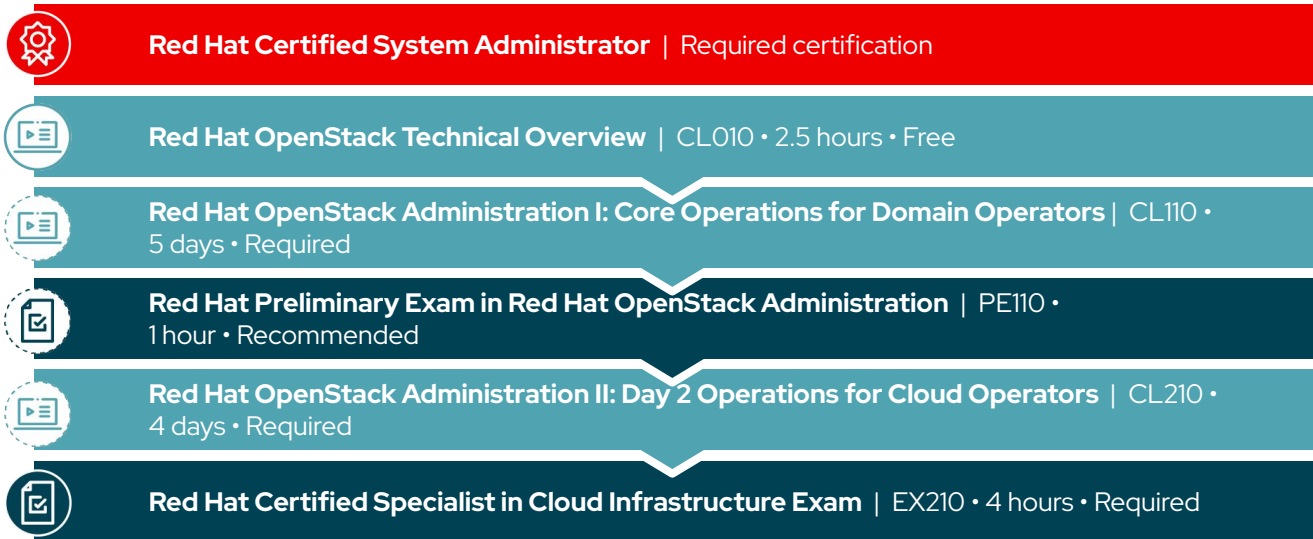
Red Hat Certified System Administrator | Required certification

Red Hat OpenStack Technical Overview | CL010 • 2.5 hours • Free

Red Hat OpenStack Administration I: Core Operations for Domain Operators | CL110 • 5 days • Required

Red Hat Preliminary Exam in Red Hat OpenStack Administration | PE110 • 1 hour • Recommended

Red Hat OpenStack Administration II: Day 2 Operations for Cloud Operators | CL210 • 4 days • Required

Red Hat Certified Specialist in Cloud Infrastructure Exam | EX210 • 4 hours • Required